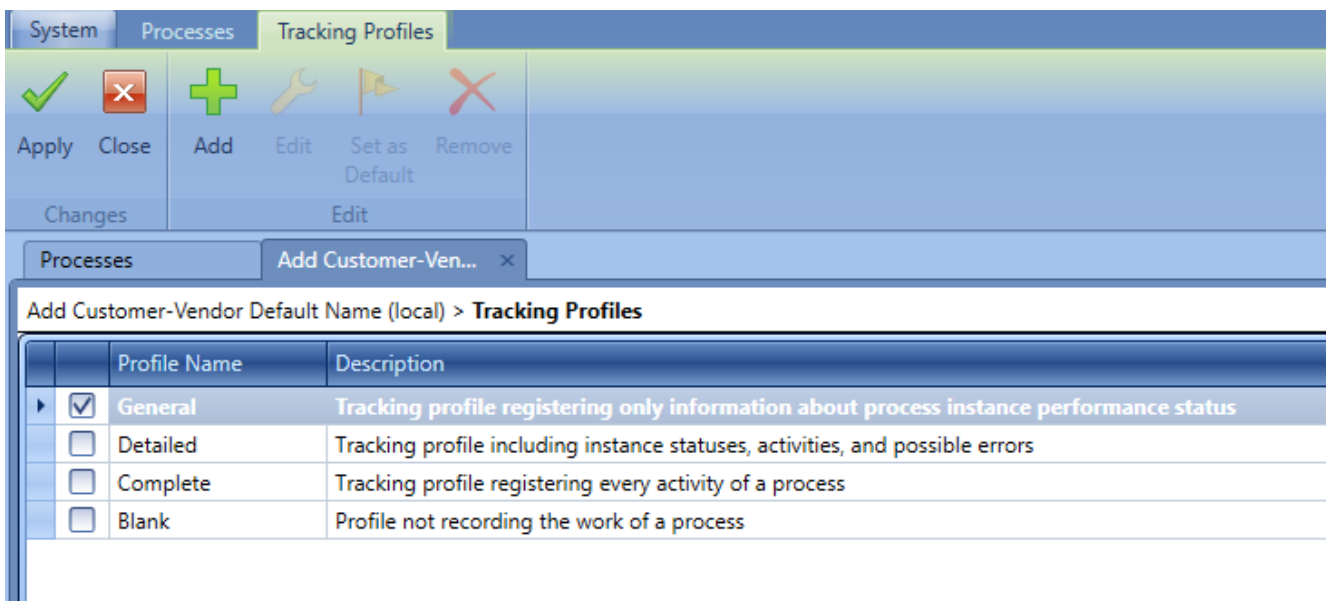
System Processes Tracking Profiles

Apply Close Add Edit Set as Default Remove

Changes Edit

Processes Add Customer-Ven... ×

Add Customer-Vendor Default Name (local) > **Tracking Profiles**

| | | Profile Name | Description |
|---|---|---|---|
| ▸ | ☑ | General | Tracking profile registering only information about process instance performance status |
| | ☐ | Detailed | Tracking profile including instance statuses, activities, and possible errors |
| | ☐ | Complete | Tracking profile registering every activity of a process |
| | ☐ | Blank | Profile not recording the work of a process |